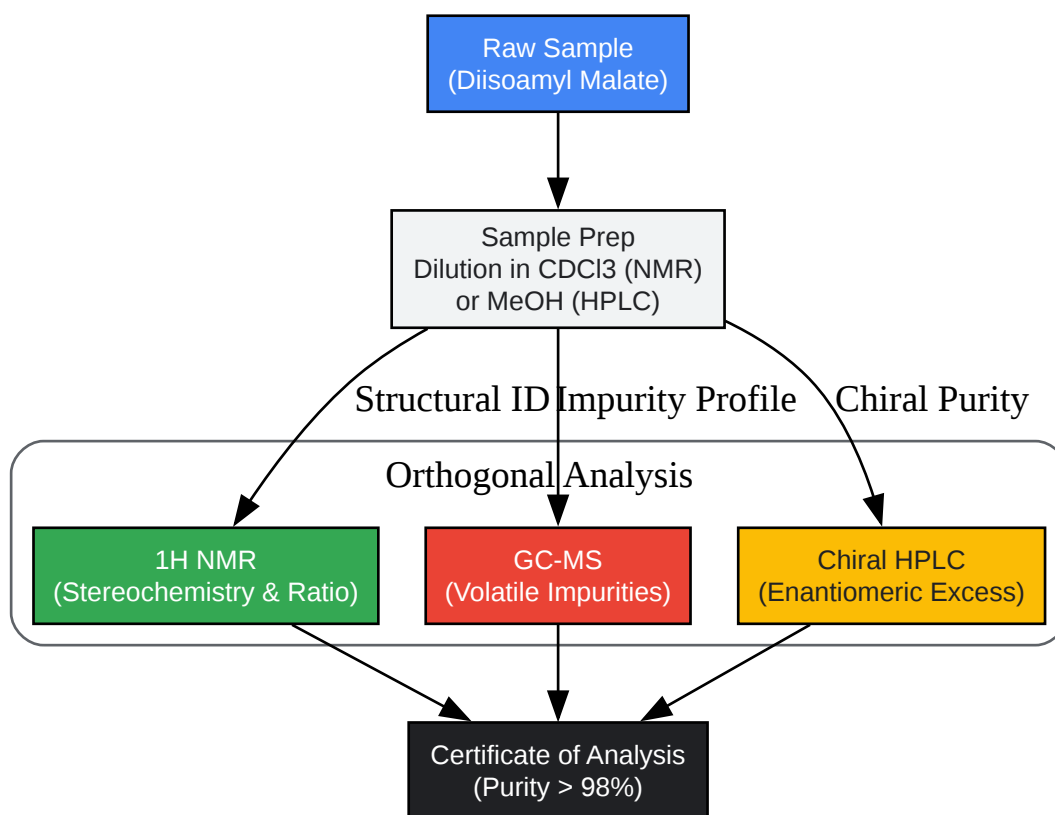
Raw Sample
(Diisoamyl Malate)

Sample Prep
Dilution in CDCl3 (NMR)
or MeOH (HPLC)

Structural ID

Impurity Profile

Chiral Purity

Orthogonal Analysis

1H NMR
(Stereochemistry & Ratio)

GC-MS
(Volatile Impurities)

Chiral HPLC
(Enantiomeric Excess)

Certificate of Analysis
(Purity > 98%)